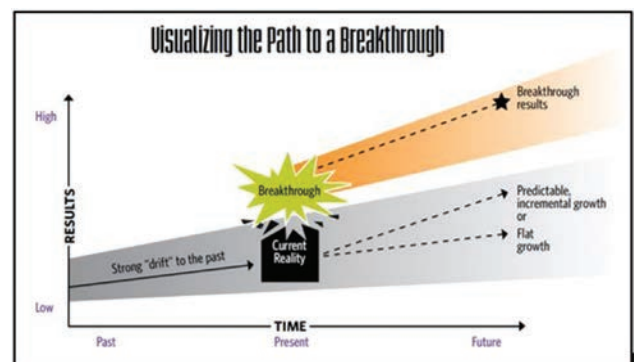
Visualizing the Path to a Breakthrough

High

RESULTS

Low

Breakthrough results

Breakthrough

Predictable, incremental growth or

Flat growth

Current Reality

Strong "drift" to the past

TIME

Past

Present

Future